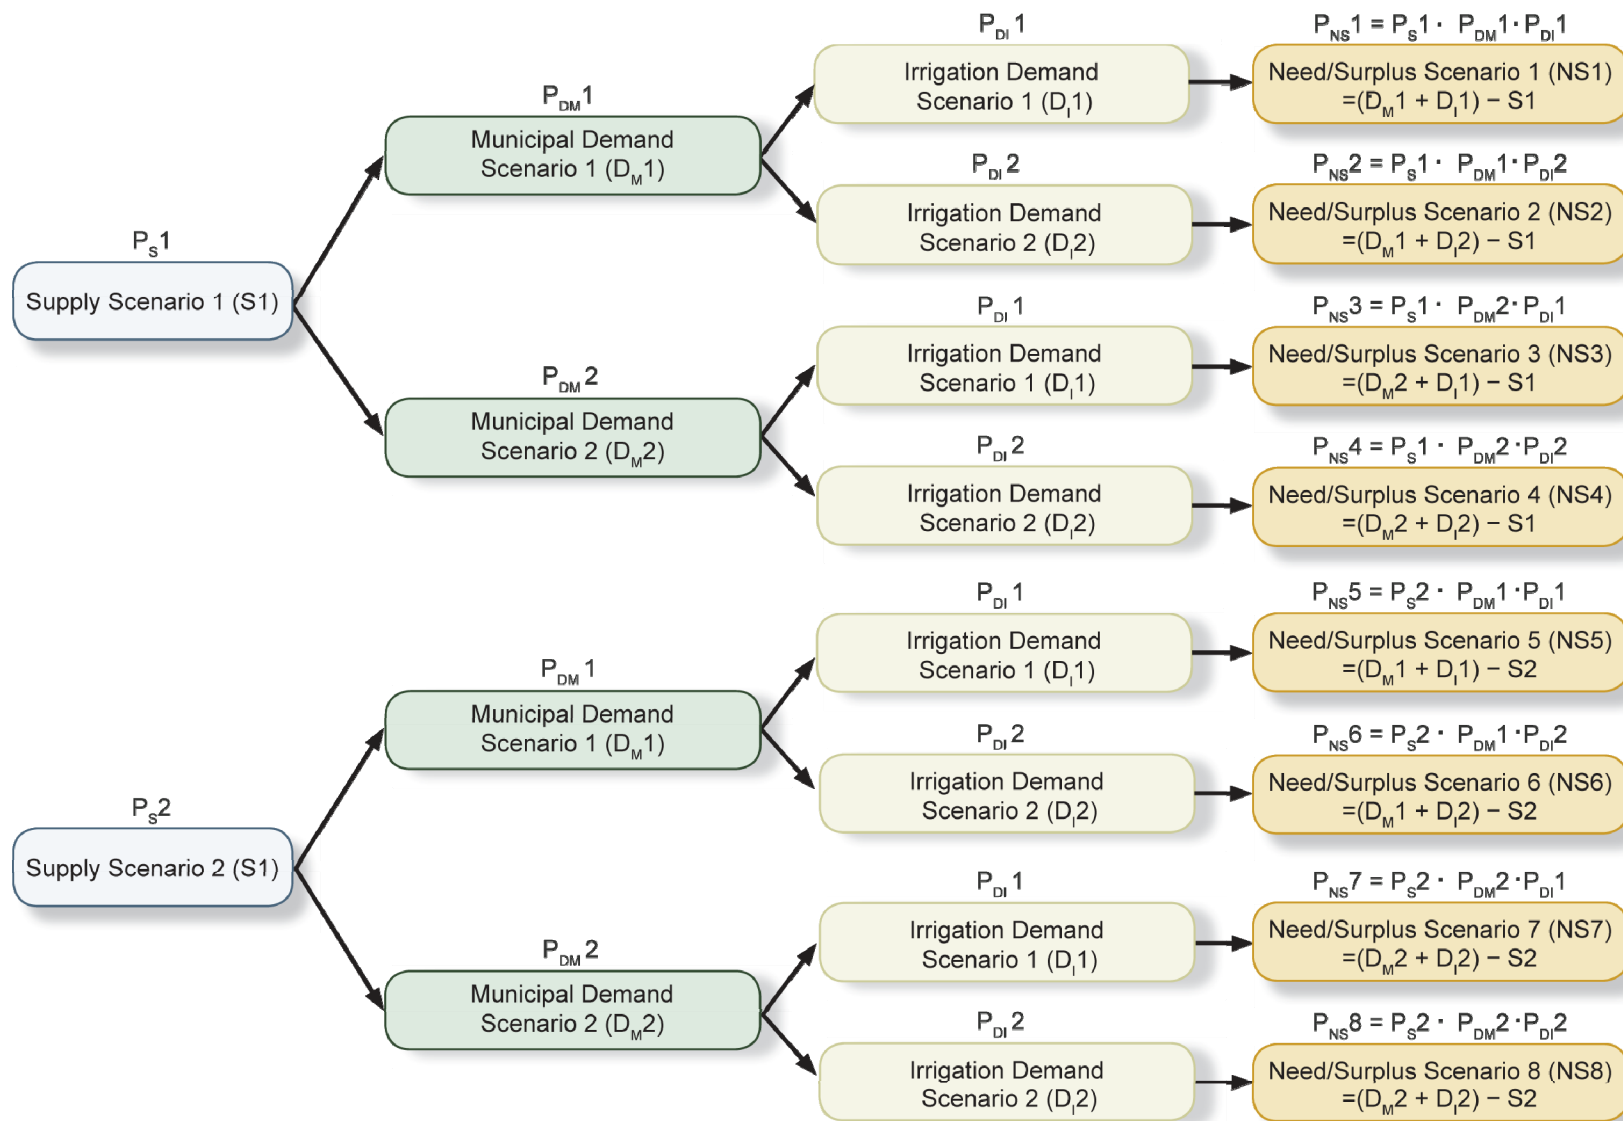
$P_S1$
Supply Scenario 1 (S1)

$P_{DM}1$
Municipal Demand Scenario 1 ($D_M1$)

$P_{DI}1$
Irrigation Demand Scenario 1 ($D_I1$)

$P_{NS}1 = P_S1 \cdot P_{DM}1 \cdot P_{DI}1$
Need/Surplus Scenario 1 (NS1) $=(D_M1 + D_I1) - S1$

$P_{DI}2$
Irrigation Demand Scenario 2 ($D_I2$)

$P_{NS}2 = P_S1 \cdot P_{DM}1 \cdot P_{DI}2$
Need/Surplus Scenario 2 (NS2) $=(D_M1 + D_I2) - S1$

$P_{DM}2$
Municipal Demand Scenario 2 ($D_M2$)

$P_{DI}1$
Irrigation Demand Scenario 1 ($D_I1$)

$P_{NS}3 = P_S1 \cdot P_{DM}2 \cdot P_{DI}1$
Need/Surplus Scenario 3 (NS3) $=(D_M2 + D_I1) - S1$

$P_{DI}2$
Irrigation Demand Scenario 2 ($D_I2$)

$P_{NS}4 = P_S1 \cdot P_{DM}2 \cdot P_{DI}2$
Need/Surplus Scenario 4 (NS4) $=(D_M2 + D_I2) - S1$

$P_S2$
Supply Scenario 2 (S1)

$P_{DM}1$
Municipal Demand Scenario 1 ($D_M1$)

$P_{DI}1$
Irrigation Demand Scenario 1 ($D_I1$)

$P_{NS}5 = P_S2 \cdot P_{DM}1 \cdot P_{DI}1$
Need/Surplus Scenario 5 (NS5) $=(D_M1 + D_I1) - S2$

$P_{DI}2$
Irrigation Demand Scenario 2 ($D_I2$)

$P_{NS}6 = P_S2 \cdot P_{DM}1 \cdot P_{DI}2$
Need/Surplus Scenario 6 (NS6) $=(D_M1 + D_I2) - S2$

$P_{DM}2$
Municipal Demand Scenario 2 ($D_M2$)

$P_{DI}1$
Irrigation Demand Scenario 1 ($D_I1$)

$P_{NS}7 = P_S2 \cdot P_{DM}2 \cdot P_{DI}1$
Need/Surplus Scenario 7 (NS7) $=(D_M2 + D_I2) - S2$

$P_{DI}2$
Irrigation Demand Scenario 2 ($D_I2$)

$P_{NS}8 = P_S2 \cdot P_{DM}2 \cdot P_{DI}2$
Need/Surplus Scenario 8 (NS8) $=(D_M2 + D_I2) - S2$